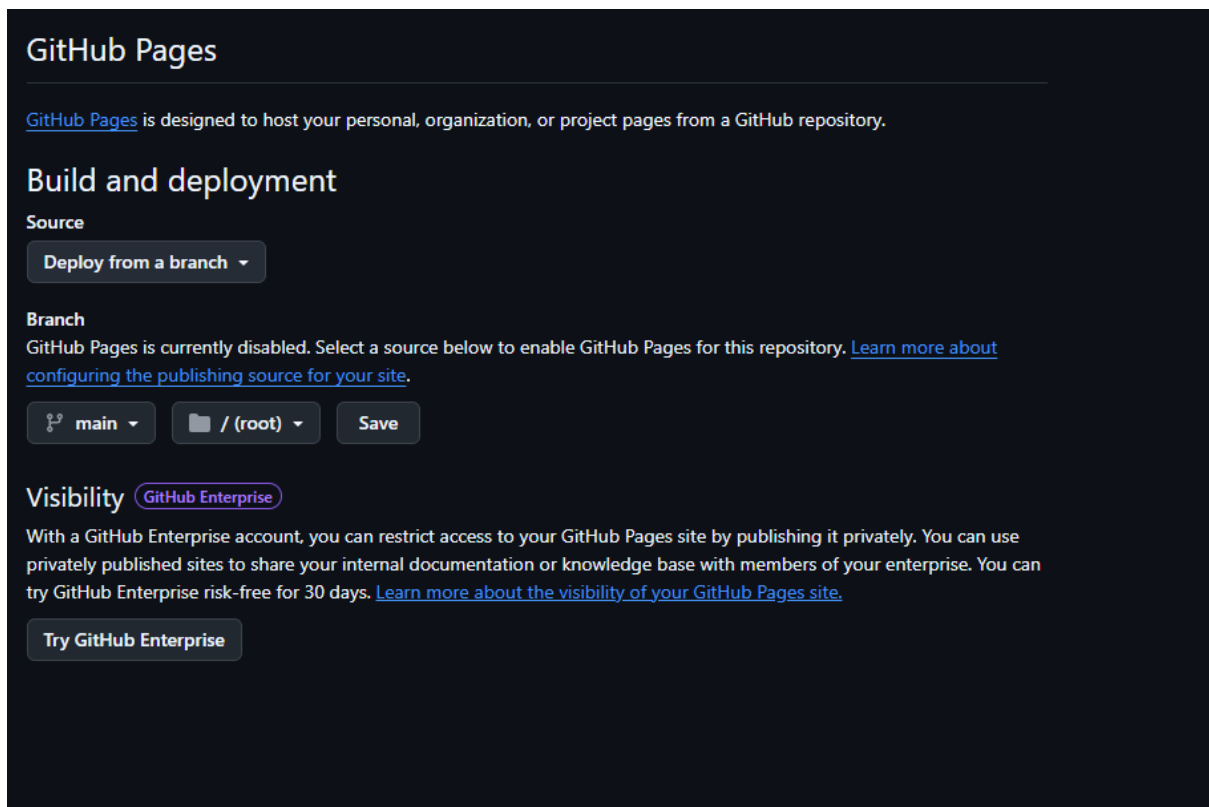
GitHub Pages

GitHub Pages is designed to host your personal, organization, or project pages from a GitHub repository.

Build and deployment

Source

Deploy from a branch

Branch

GitHub Pages is currently disabled. Select a source below to enable GitHub Pages for this repository. Learn more about configuring the publishing source for your site.

main

/ (root)

Save

Visibility GitHub Enterprise

With a GitHub Enterprise account, you can restrict access to your GitHub Pages site by publishing it privately. You can use privately published sites to share your internal documentation or knowledge base with members of your enterprise. You can try GitHub Enterprise risk-free for 30 days. Learn more about the visibility of your GitHub Pages site.

Try GitHub Enterprise